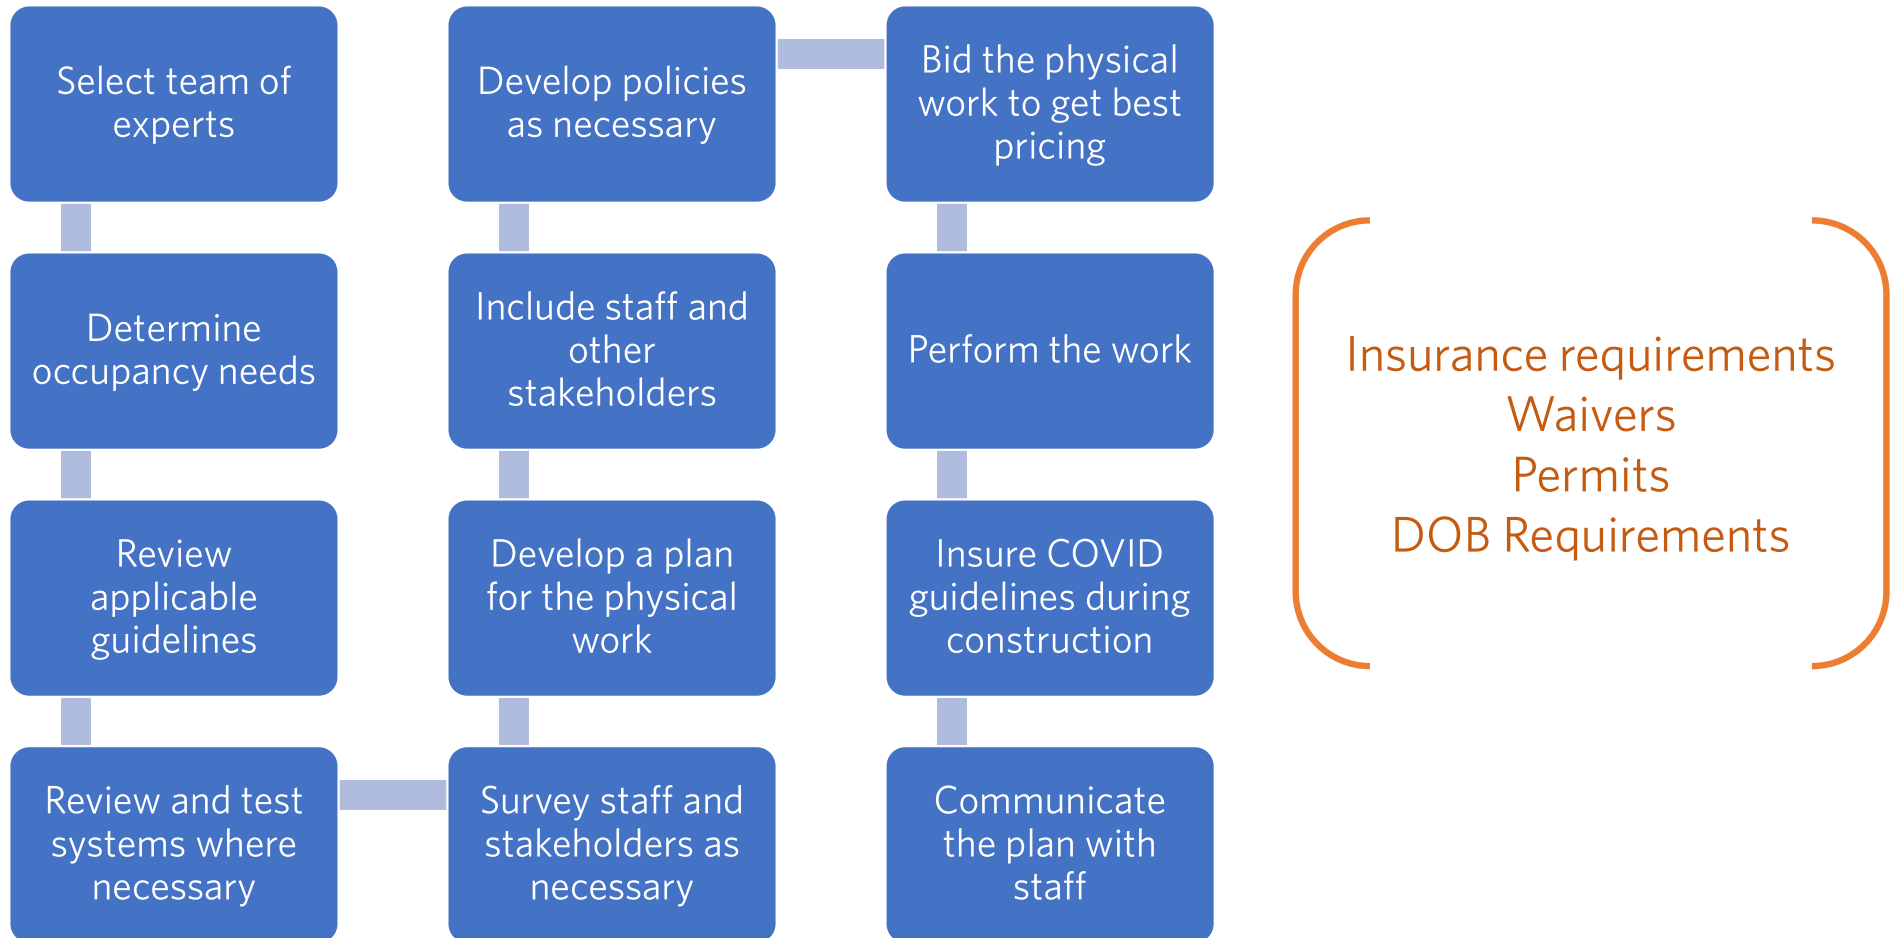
Select team of experts

Determine occupancy needs

Review applicable guidelines

Review and test systems where necessary

Survey staff and stakeholders as necessary

Develop a plan for the physical work

Include staff and other stakeholders

Develop policies as necessary

Bid the physical work to get best pricing

Perform the work

Insure COVID guidelines during construction

Communicate the plan with staff

Insurance requirements
Waivers
Permits
DOB Requirements